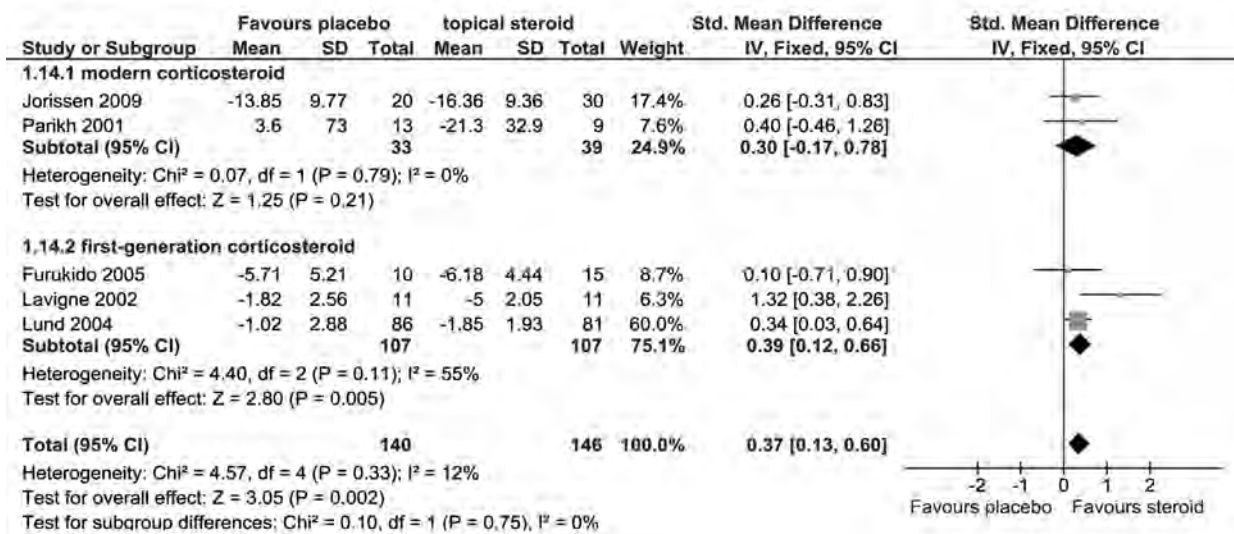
| Study or Subgroup | Favours placebo Mean | SD | Total | topical steroid Mean | SD | Total | Weight | Std. Mean Difference IV, Fixed, 95% CI |
|---|---|---|---|---|---|---|---|---|
| **1.14.1 modern corticosteroid** | | | | | | | | |
| Jorissen 2009 | -13.85 | 9.77 | 20 | -16.36 | 9.36 | 30 | 17.4% | 0.26 [-0.31, 0.83] |
| Parikh 2001 | 3.6 | 73 | 13 | -21.3 | 32.9 | 9 | 7.6% | 0.40 [-0.46, 1.26] |
| **Subtotal (95% CI)** | | | **33** | | | **39** | **24.9%** | **0.30 [-0.17, 0.78]** |

Heterogeneity: Chi² = 0.07, df = 1 (P = 0.79); I² = 0%
Test for overall effect: Z = 1.25 (P = 0.21)

| Study or Subgroup | Mean | SD | Total | Mean | SD | Total | Weight | Std. Mean Difference IV, Fixed, 95% CI |
|---|---|---|---|---|---|---|---|---|
| **1.14.2 first-generation corticosteroid** | | | | | | | | |
| Furukido 2005 | -5.71 | 5.21 | 10 | -6.18 | 4.44 | 15 | 8.7% | 0.10 [-0.71, 0.90] |
| Lavigne 2002 | -1.82 | 2.56 | 11 | -5 | 2.05 | 11 | 6.3% | 1.32 [0.38, 2.26] |
| Lund 2004 | -1.02 | 2.88 | 86 | -1.85 | 1.93 | 81 | 60.0% | 0.34 [0.03, 0.64] |
| **Subtotal (95% CI)** | | | **107** | | | **107** | **75.1%** | **0.39 [0.12, 0.66]** |

Heterogeneity: Chi² = 4.40, df = 2 (P = 0.11); I² = 55%
Test for overall effect: Z = 2.80 (P = 0.005)

**Total (95% CI)** **140** **146** **100.0%** **0.37 [0.13, 0.60]**
Heterogeneity: Chi² = 4.57, df = 4 (P = 0.33); I² = 12%
Test for overall effect: Z = 3.05 (P = 0.002)
Test for subgroup differences: Chi² = 0.10, df = 1 (P = 0.75), I² = 0%

Std. Mean Difference
IV, Fixed, 95% CI
-2 -1 0 1 2
Favours placebo Favours steroid